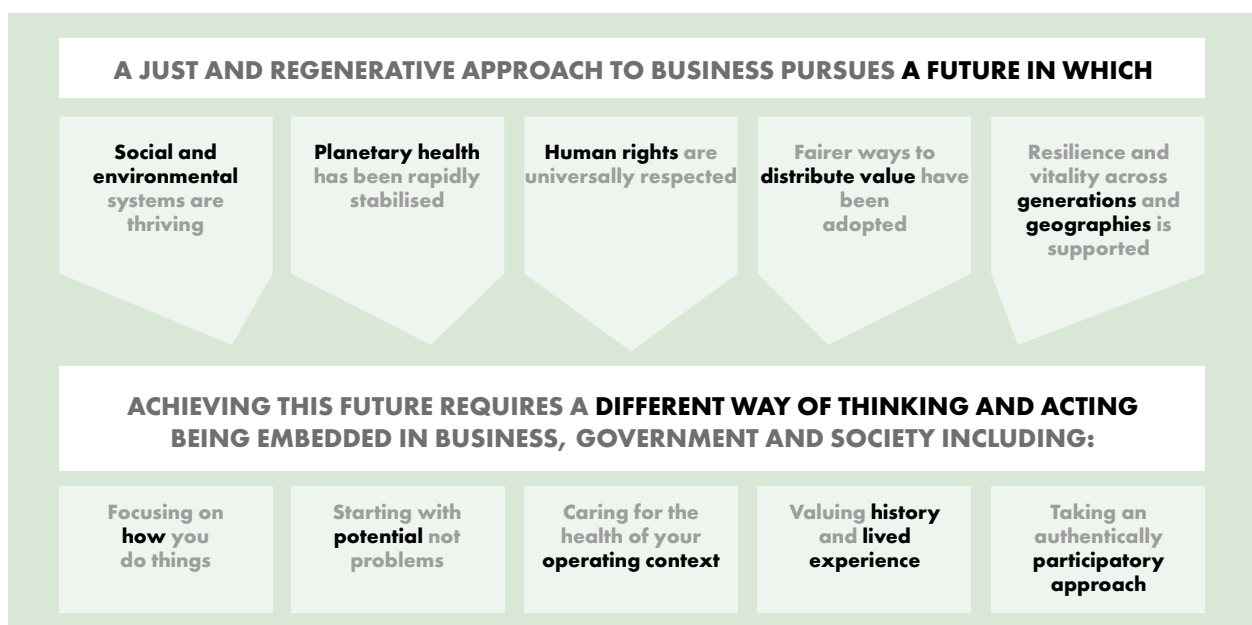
A JUST AND REGENERATIVE APPROACH TO BUSINESS PURSUES A FUTURE IN WHICH

Social and environmental systems are thriving

Planetary health has been rapidly stabilised

Human rights are universally respected

Fairer ways to distribute value have been adopted

Resilience and vitality across generations and geographies is supported

ACHIEVING THIS FUTURE REQUIRES A DIFFERENT WAY OF THINKING AND ACTING BEING EMBEDDED IN BUSINESS, GOVERNMENT AND SOCIETY INCLUDING:

Focusing on how you do things

Starting with potential not problems

Caring for the health of your operating context

Valuing history and lived experience

Taking an authentically participatory approach